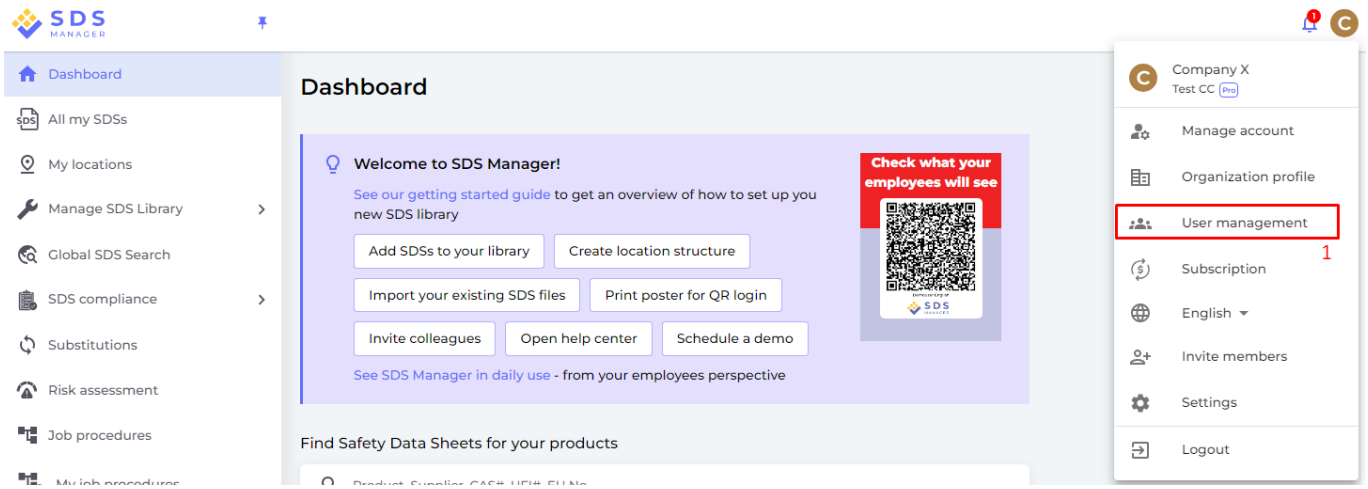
SDS MANAGER

Dashboard
All my SDSs
My locations
Manage SDS Library
Global SDS Search
SDS compliance
Substitutions
Risk assessment
Job procedures
My job procedures

Dashboard

Welcome to SDS Manager!

See our getting started guide to get an overview of how to set up you new SDS library

Add SDSs to your library
Create location structure
Import your existing SDS files
Print poster for QR login
Invite colleagues
Open help center
Schedule a demo

See SDS Manager in daily use - from your employees perspective

Check what your employees will see

SDS MANAGER

Find Safety Data Sheets for your products

Product, Supplier, CAS#, UFI#, EU No

1

C

Company X
Test CC Pro

Manage account
Organization profile
User management
1
Subscription
English
Invite members
Settings
Logout